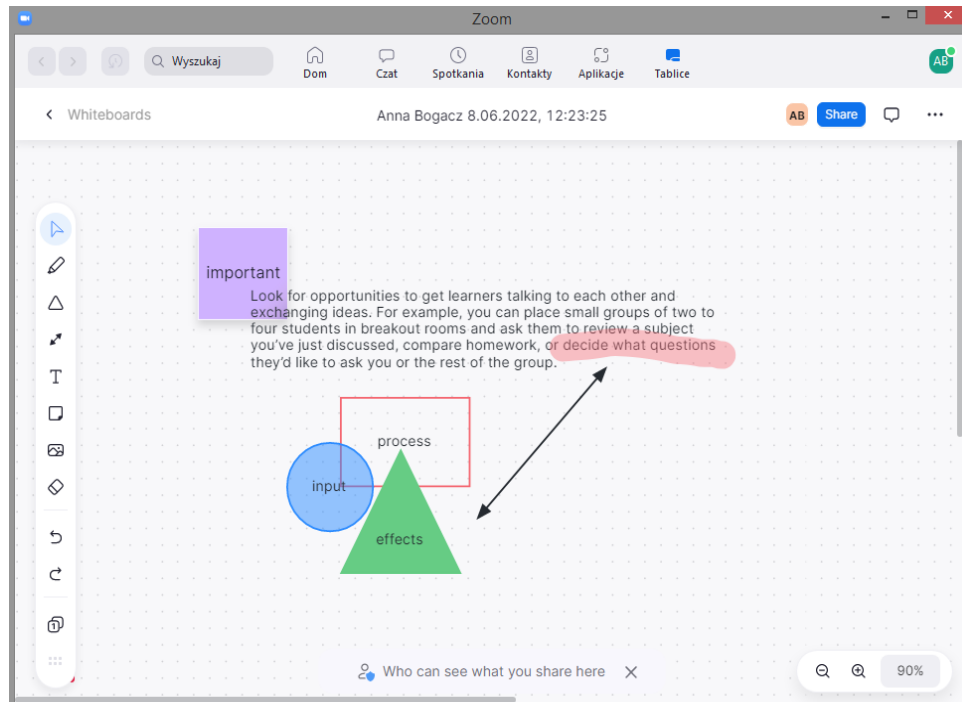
Zoom

Wyszukaj
Dom
Czat
Spotkania
Kontakty
Aplikacje
Tablice
AB

Whiteboards
Anna Bogacz 8.06.2022, 12:23:25
AB
Share

important

Look for opportunities to get learners talking to each other and exchanging ideas. For example, you can place small groups of two to four students in breakout rooms and ask them to review a subject you've just discussed, compare homework, or decide what questions they'd like to ask you or the rest of the group.

process
input
effects

Who can see what you share here

90%